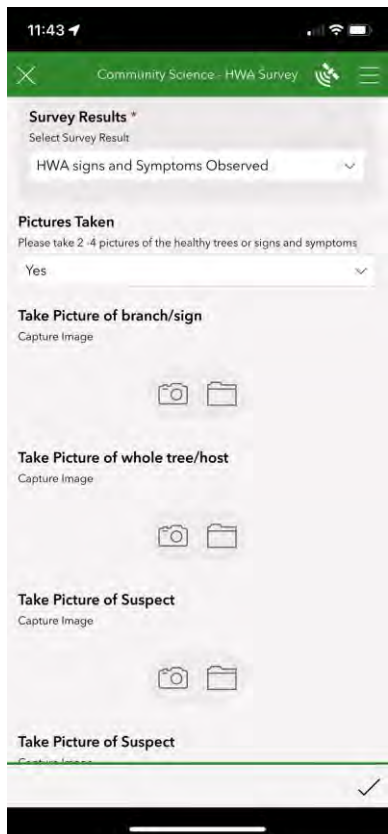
11:43

Community Science - HWA Survey

Survey Results *
Select Survey Result

HWA signs and Symptoms Observed

Pictures Taken
Please take 2 -4 pictures of the healthy trees or signs and symptoms

Yes

Take Picture of branch/sign
Capture Image

Take Picture of whole tree/host
Capture Image

Take Picture of Suspect
Capture Image

Take Picture of Suspect
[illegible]